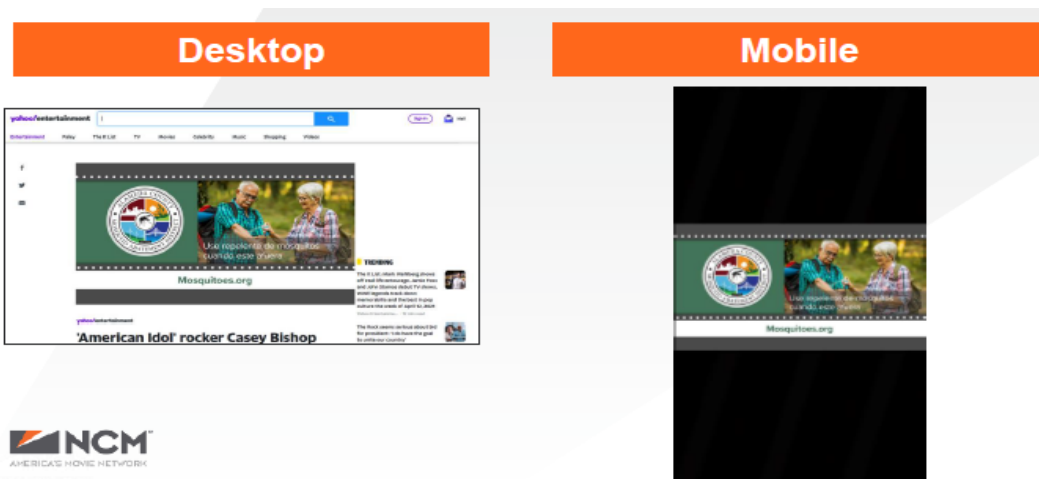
Desktop

Mobile

yahoo/entertainment

Sign in

Mail

Entertainment Today The E List TV Movies Celebrity Music Shopping Videos

Use repelente de mosquitos cuando este afuera

Mosquitoes.org

TRENDING

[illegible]

yahoo/entertainment

'American Idol' rocker Casey Bishop

Use repelente de mosquitos cuando este afuera

Mosquitoes.org

NCM

AMERICA'S MOVIE NETWORK